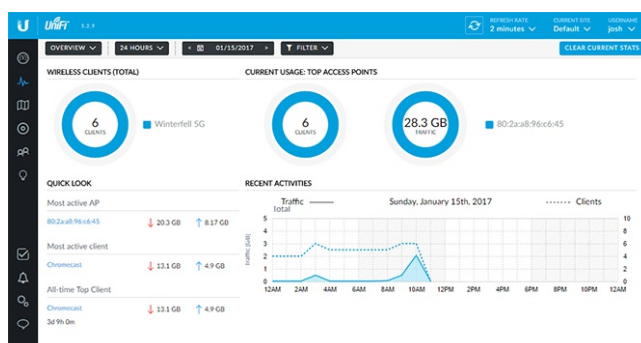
UniFi 5.3.9

REFRESH RATE 2 minutes
CURRENT SITE Default
USERNAME josh

OVERVIEW
24 HOURS
01/15/2017
FILTER
CLEAR CURRENT STATS

WIRELESS CLIENTS (TOTAL)
6 CLIENTS
Winterfell 5G

CURRENT USAGE: TOP ACCESS POINTS
6 CLIENTS
28.3 GB TRAFFIC
80:2a:a8:96:c6:45

QUICK LOOK
Most active AP
80:2a:a8:96:c6:45
20.3 GB
8.17 GB
Most active client
Chromecast
13.1 GB
4.9 GB
All-time Top Client
Chromecast
3d 9h 0m
13.1 GB
4.9 GB

RECENT ACTIVITIES
Traffic total
Sunday, January 15th, 2017
Clients
Traffic (GB)
5
4
3
2
1
0
10
8
6
4
2
0
12AM 2AM 4AM 6AM 8AM 10AM 12PM 2PM 4PM 6PM 8PM 10PM 12AM